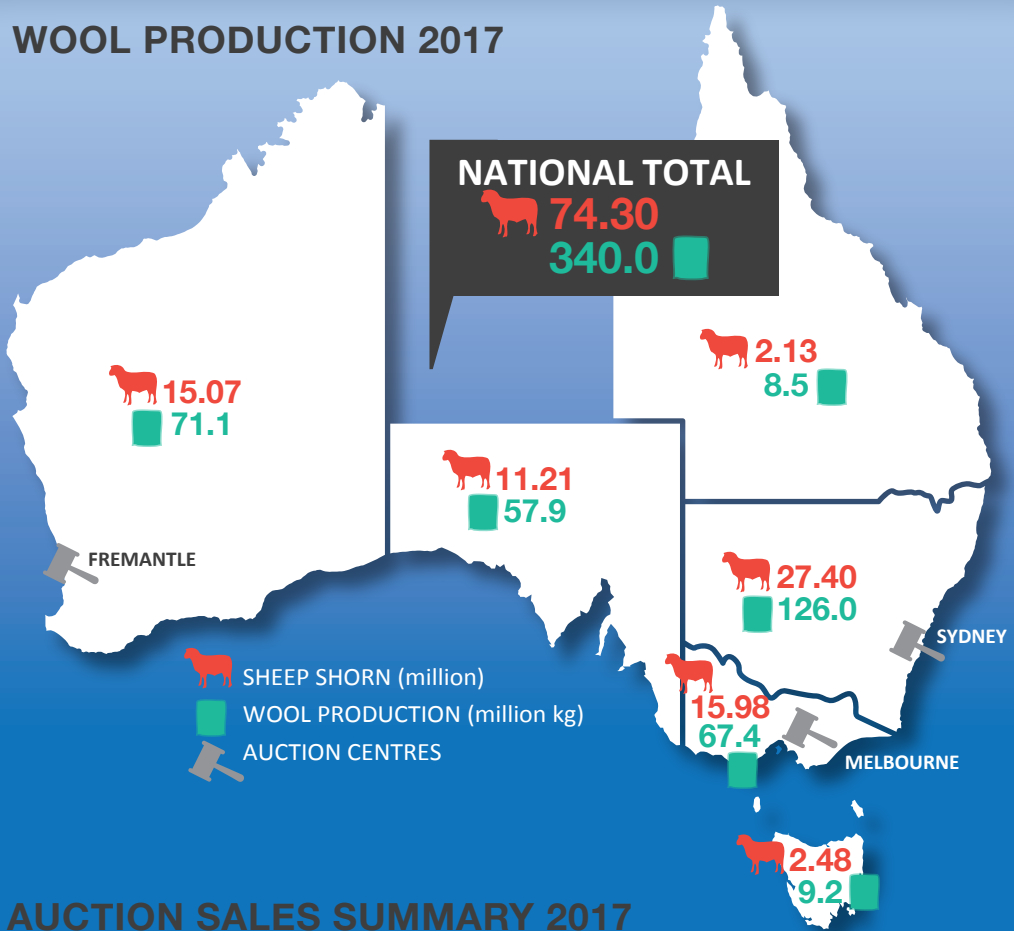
WOOL PRODUCTION 2017

NATIONAL TOTAL
74.30
340.0

15.07
71.1

11.21
57.9

2.13
8.5

27.40
126.0

15.98
67.4

2.48
9.2

FREMANTLE

SYDNEY

MELBOURNE

SHEEP SHORN (million)
WOOL PRODUCTION (million kg)
AUCTION CENTRES

AUCTION SALES SUMMARY 2017